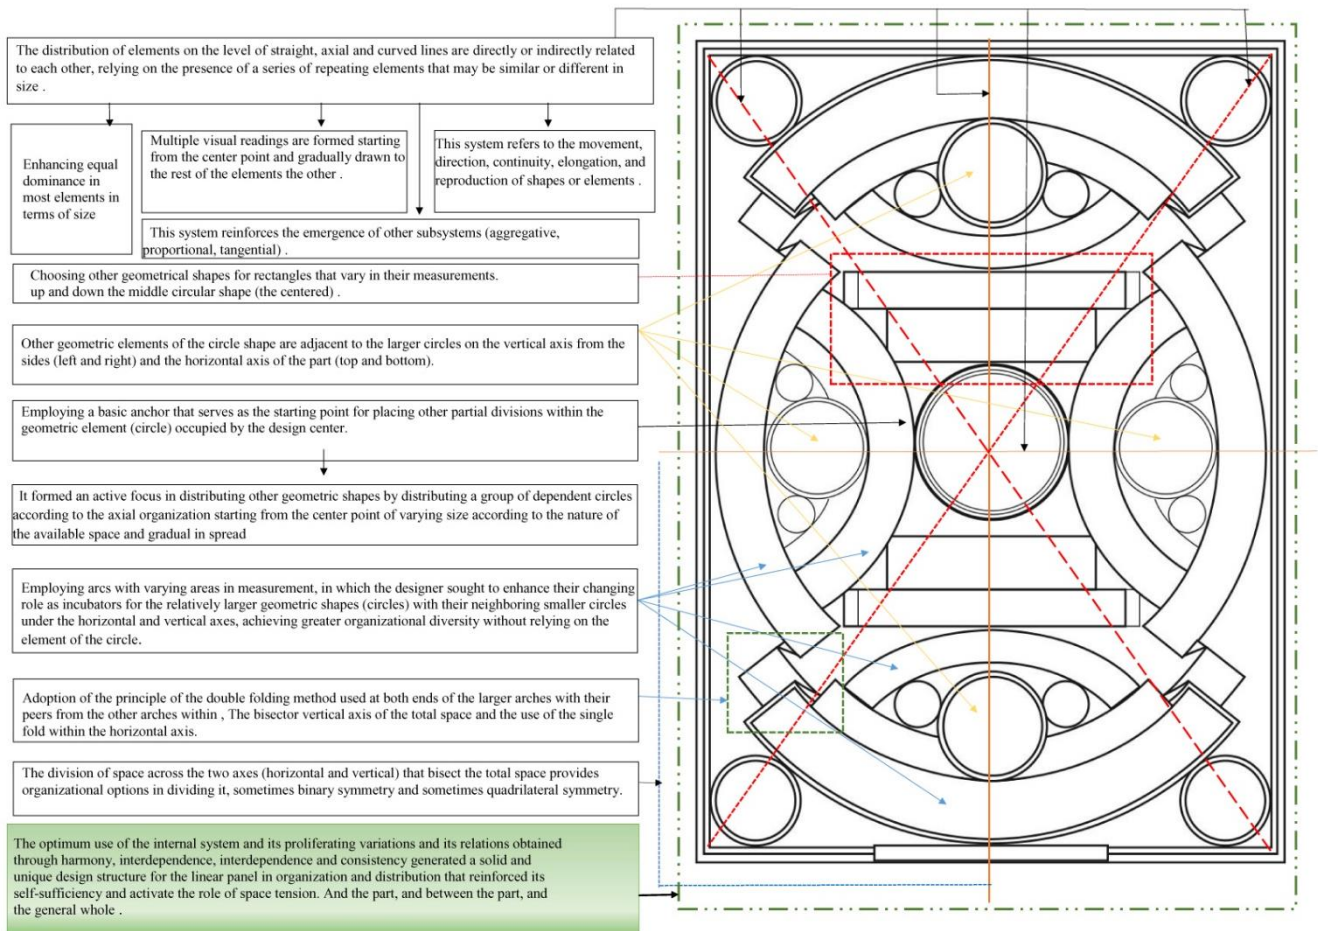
The distribution of elements on the level of straight, axial and curved lines are directly or indirectly related to each other, relying on the presence of a series of repeating elements that may be similar or different in size .

Enhancing equal dominance in most elements in terms of size

Multiple visual readings are formed starting from the center point and gradually drawn to the rest of the elements the other .

This system refers to the movement, direction, continuity, elongation, and reproduction of shapes or elements .

This system reinforces the emergence of other subsystems (aggregative, proportional, tangential) .

Choosing other geometrical shapes for rectangles that vary in their measurements. up and down the middle circular shape (the centered) .

Other geometric elements of the circle shape are adjacent to the larger circles on the vertical axis from the sides (left and right) and the horizontal axis of the part (top and bottom).

Employing a basic anchor that serves as the starting point for placing other partial divisions within the geometric element (circle) occupied by the design center.

It formed an active focus in distributing other geometric shapes by distributing a group of dependent circles according to the axial organization starting from the center point of varying size according to the nature of the available space and gradual in spread

Employing arcs with varying areas in measurement, in which the designer sought to enhance their changing role as incubators for the relatively larger geometric shapes (circles) with their neighboring smaller circles under the horizontal and vertical axes, achieving greater organizational diversity without relying on the element of the circle.

Adoption of the principle of the double folding method used at both ends of the larger arches with their peers from the other arches within , The bisector vertical axis of the total space and the use of the single fold within the horizontal axis.

The division of space across the two axes (horizontal and vertical) that bisect the total space provides organizational options in dividing it, sometimes binary symmetry and sometimes quadrilateral symmetry.

The optimum use of the internal system and its proliferating variations and its relations obtained through harmony, interdependence, interdependence and consistency generated a solid and unique design structure for the linear panel in organization and distribution that reinforced its self-sufficiency and activate the role of space tension. And the part, and between the part, and the general whole .